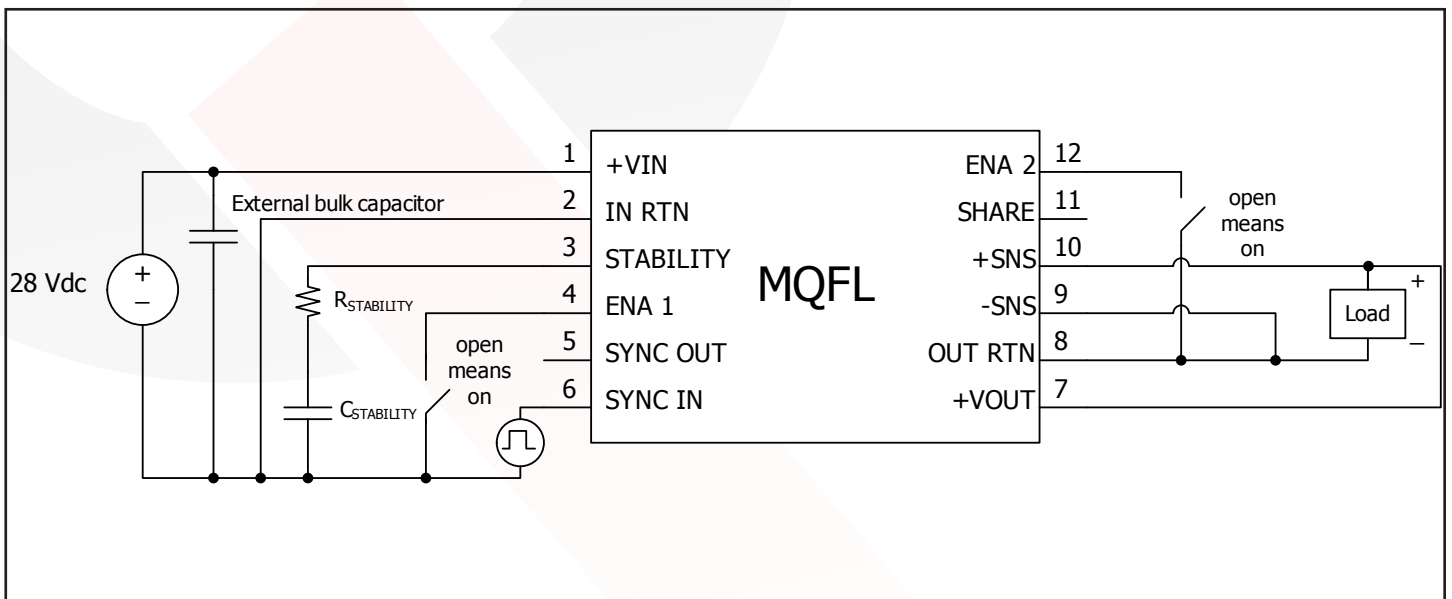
28 Vdc
+
–
External bulk capacitor
$R_{STABILITY}$
$C_{STABILITY}$
open means on
1 +VIN
2 IN RTN
3 STABILITY
4 ENA 1
5 SYNC OUT
6 SYNC IN
MQFL
ENA 2 12
SHARE 11
+SNS 10
-SNS 9
OUT RTN 8
+VOUT 7
open means on
Load
+
–